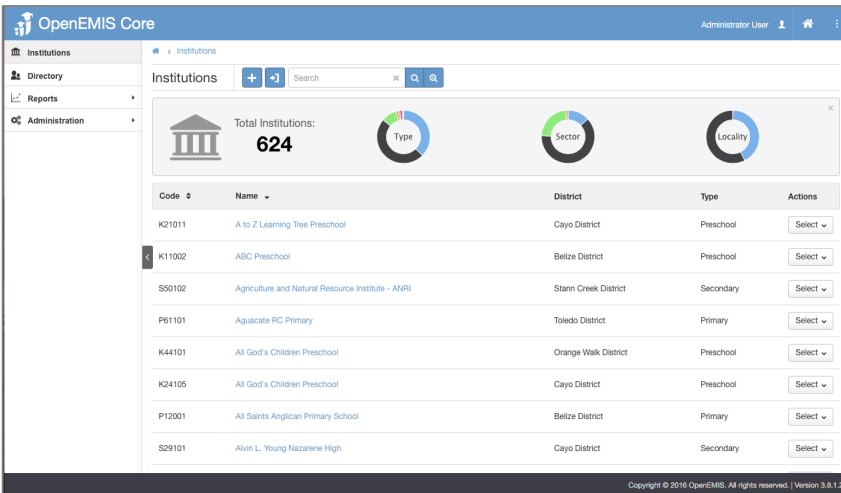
OpenEMIS Core

Administrator User

Institutions
Directory
Reports
Administration

Institutions

Institutions

Search

Total Institutions:
624

Type

Sector

Locality

| Code | Name | District | Type | Actions |
|---|---|---|---|---|
| K21011 | A to Z Learning Tree Preschool | Cayo District | Preschool | Select |
| K11002 | ABC Preschool | Belize District | Preschool | Select |
| S50102 | Agriculture and Natural Resource Institute - ANRI | Stann Creek District | Secondary | Select |
| P61101 | Aguacate RC Primary | Toledo District | Primary | Select |
| K44101 | All God's Children Preschool | Orange Walk District | Preschool | Select |
| K24105 | All God's Children Preschool | Cayo District | Preschool | Select |
| P12001 | All Saints Anglican Primary School | Belize District | Primary | Select |
| S29101 | Alvin L. Young Nazarene High | Cayo District | Secondary | Select |

Copyright © 2016 OpenEMIS. All rights reserved. | Version 3.8.1.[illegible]